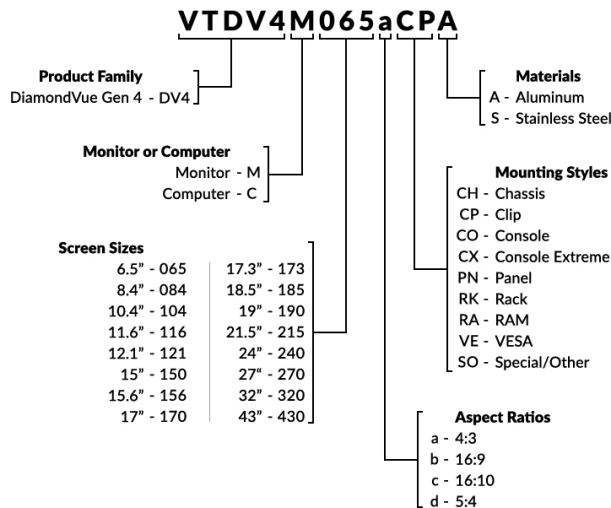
VTDV4M065aCPA

Product Family
DiamondVue Gen 4 - DV4

Monitor or Computer
Monitor - M
Computer - C

Screen Sizes

| | |
|---|---|
| 6.5" - 065 | 17.3" - 173 |
| 8.4" - 084 | 18.5" - 185 |
| 10.4" - 104 | 19" - 190 |
| 11.6" - 116 | 21.5" - 215 |
| 12.1" - 121 | 24" - 240 |
| 15" - 150 | 27" - 270 |
| 15.6" - 156 | 32" - 320 |
| 17" - 170 | 43" - 430 |

Materials
A - Aluminum
S - Stainless Steel

Mounting Styles
CH - Chassis
CP - Clip
CO - Console
CX - Console Extreme
PN - Panel
RK - Rack
RA - RAM
VE - VESA
SO - Special/Other

Aspect Ratios
a - 4:3
b - 16:9
c - 16:10
d - 5:4